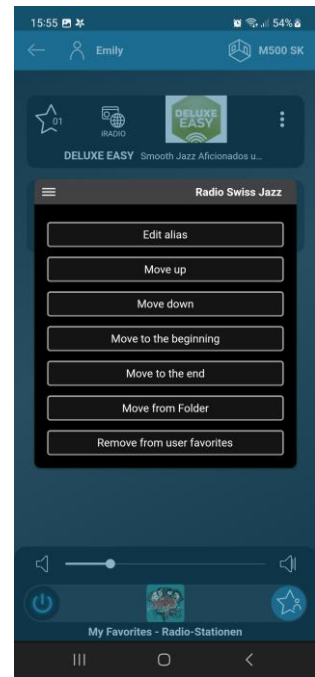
15:55 54%

Emily

M500 SK

01

iRADIO

DELUXE EASY

DELUXE EASY Smooth Jazz Aficionados u...

Radio Swiss Jazz

Edit alias

Move up

Move down

Move to the beginning

Move to the end

Move from Folder

Remove from user favorites

My Favorites - Radio-Stationen